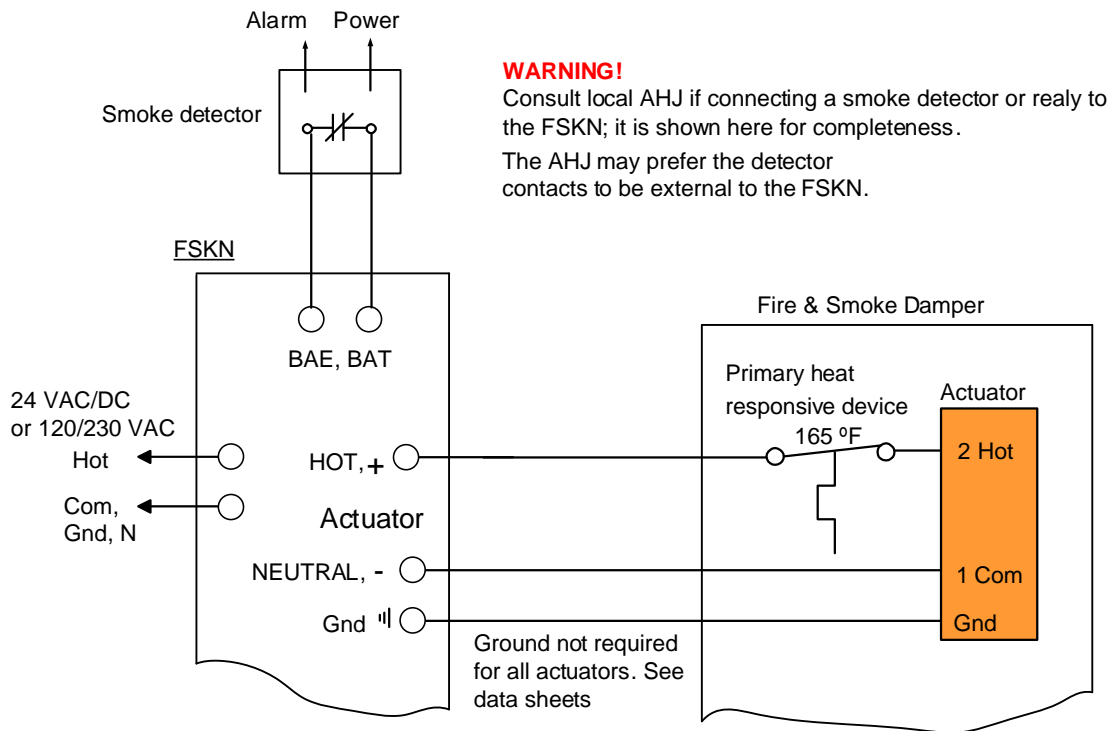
Alarm Power

Smoke detector

WARNING!
Consult local AHJ if connecting a smoke detector or realy to the FSKN; it is shown here for completeness.
The AHJ may prefer the detector contacts to be external to the FSKN.

FSKN

BAE, BAT

Fire & Smoke Damper

24 VAC/DC or 120/230 VAC
Hot

Com, Gnd, N

HOT, +

Actuator

NEUTRAL, -

Gnd

Primary heat responsive device
165 ºF

Actuator
2 Hot

1 Com

Gnd

Ground not required for all actuators. See data sheets